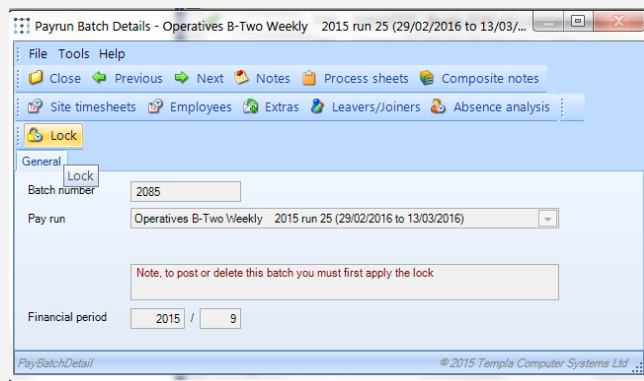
Payrun Batch Details - Operatives B-Two Weekly 2015 run 25 (29/02/2016 to 13/03/...

File Tools Help

Close Previous Next Notes Process sheets Composite notes

Site timesheets Employees Extras Leavers/Joiners Absence analysis

Lock

General Lock

Batch number 2085

Pay run Operatives B-Two Weekly 2015 run 25 (29/02/2016 to 13/03/2016)

Note, to post or delete this batch you must first apply the lock

Financial period 2015 / 9

PayBatchDetail © 2015 Templa Computer Systems Ltd